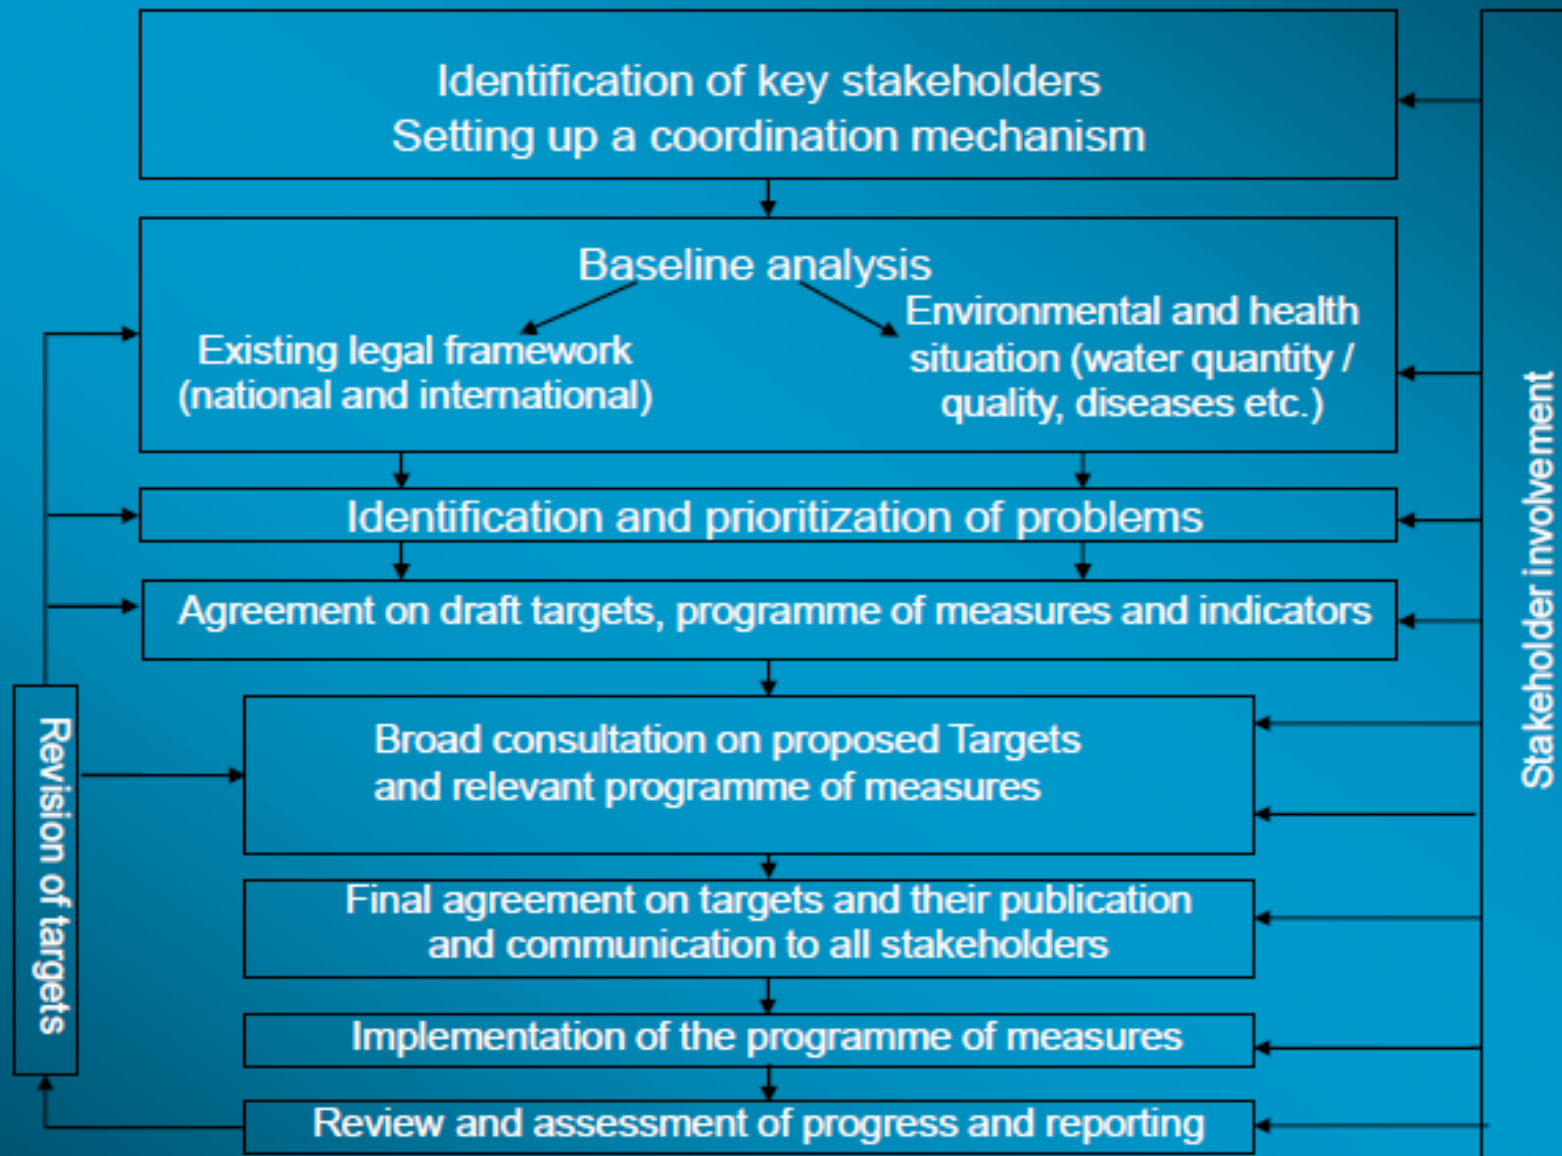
Identification of key stakeholders
Setting up a coordination mechanism

Baseline analysis

Existing legal framework (national and international)

Environmental and health situation (water quantity / quality, diseases etc.)

Identification and prioritization of problems

Agreement on draft targets, programme of measures and indicators

Broad consultation on proposed Targets and relevant programme of measures

Final agreement on targets and their publication and communication to all stakeholders

Implementation of the programme of measures

Review and assessment of progress and reporting

Revision of targets

Stakeholder involvement